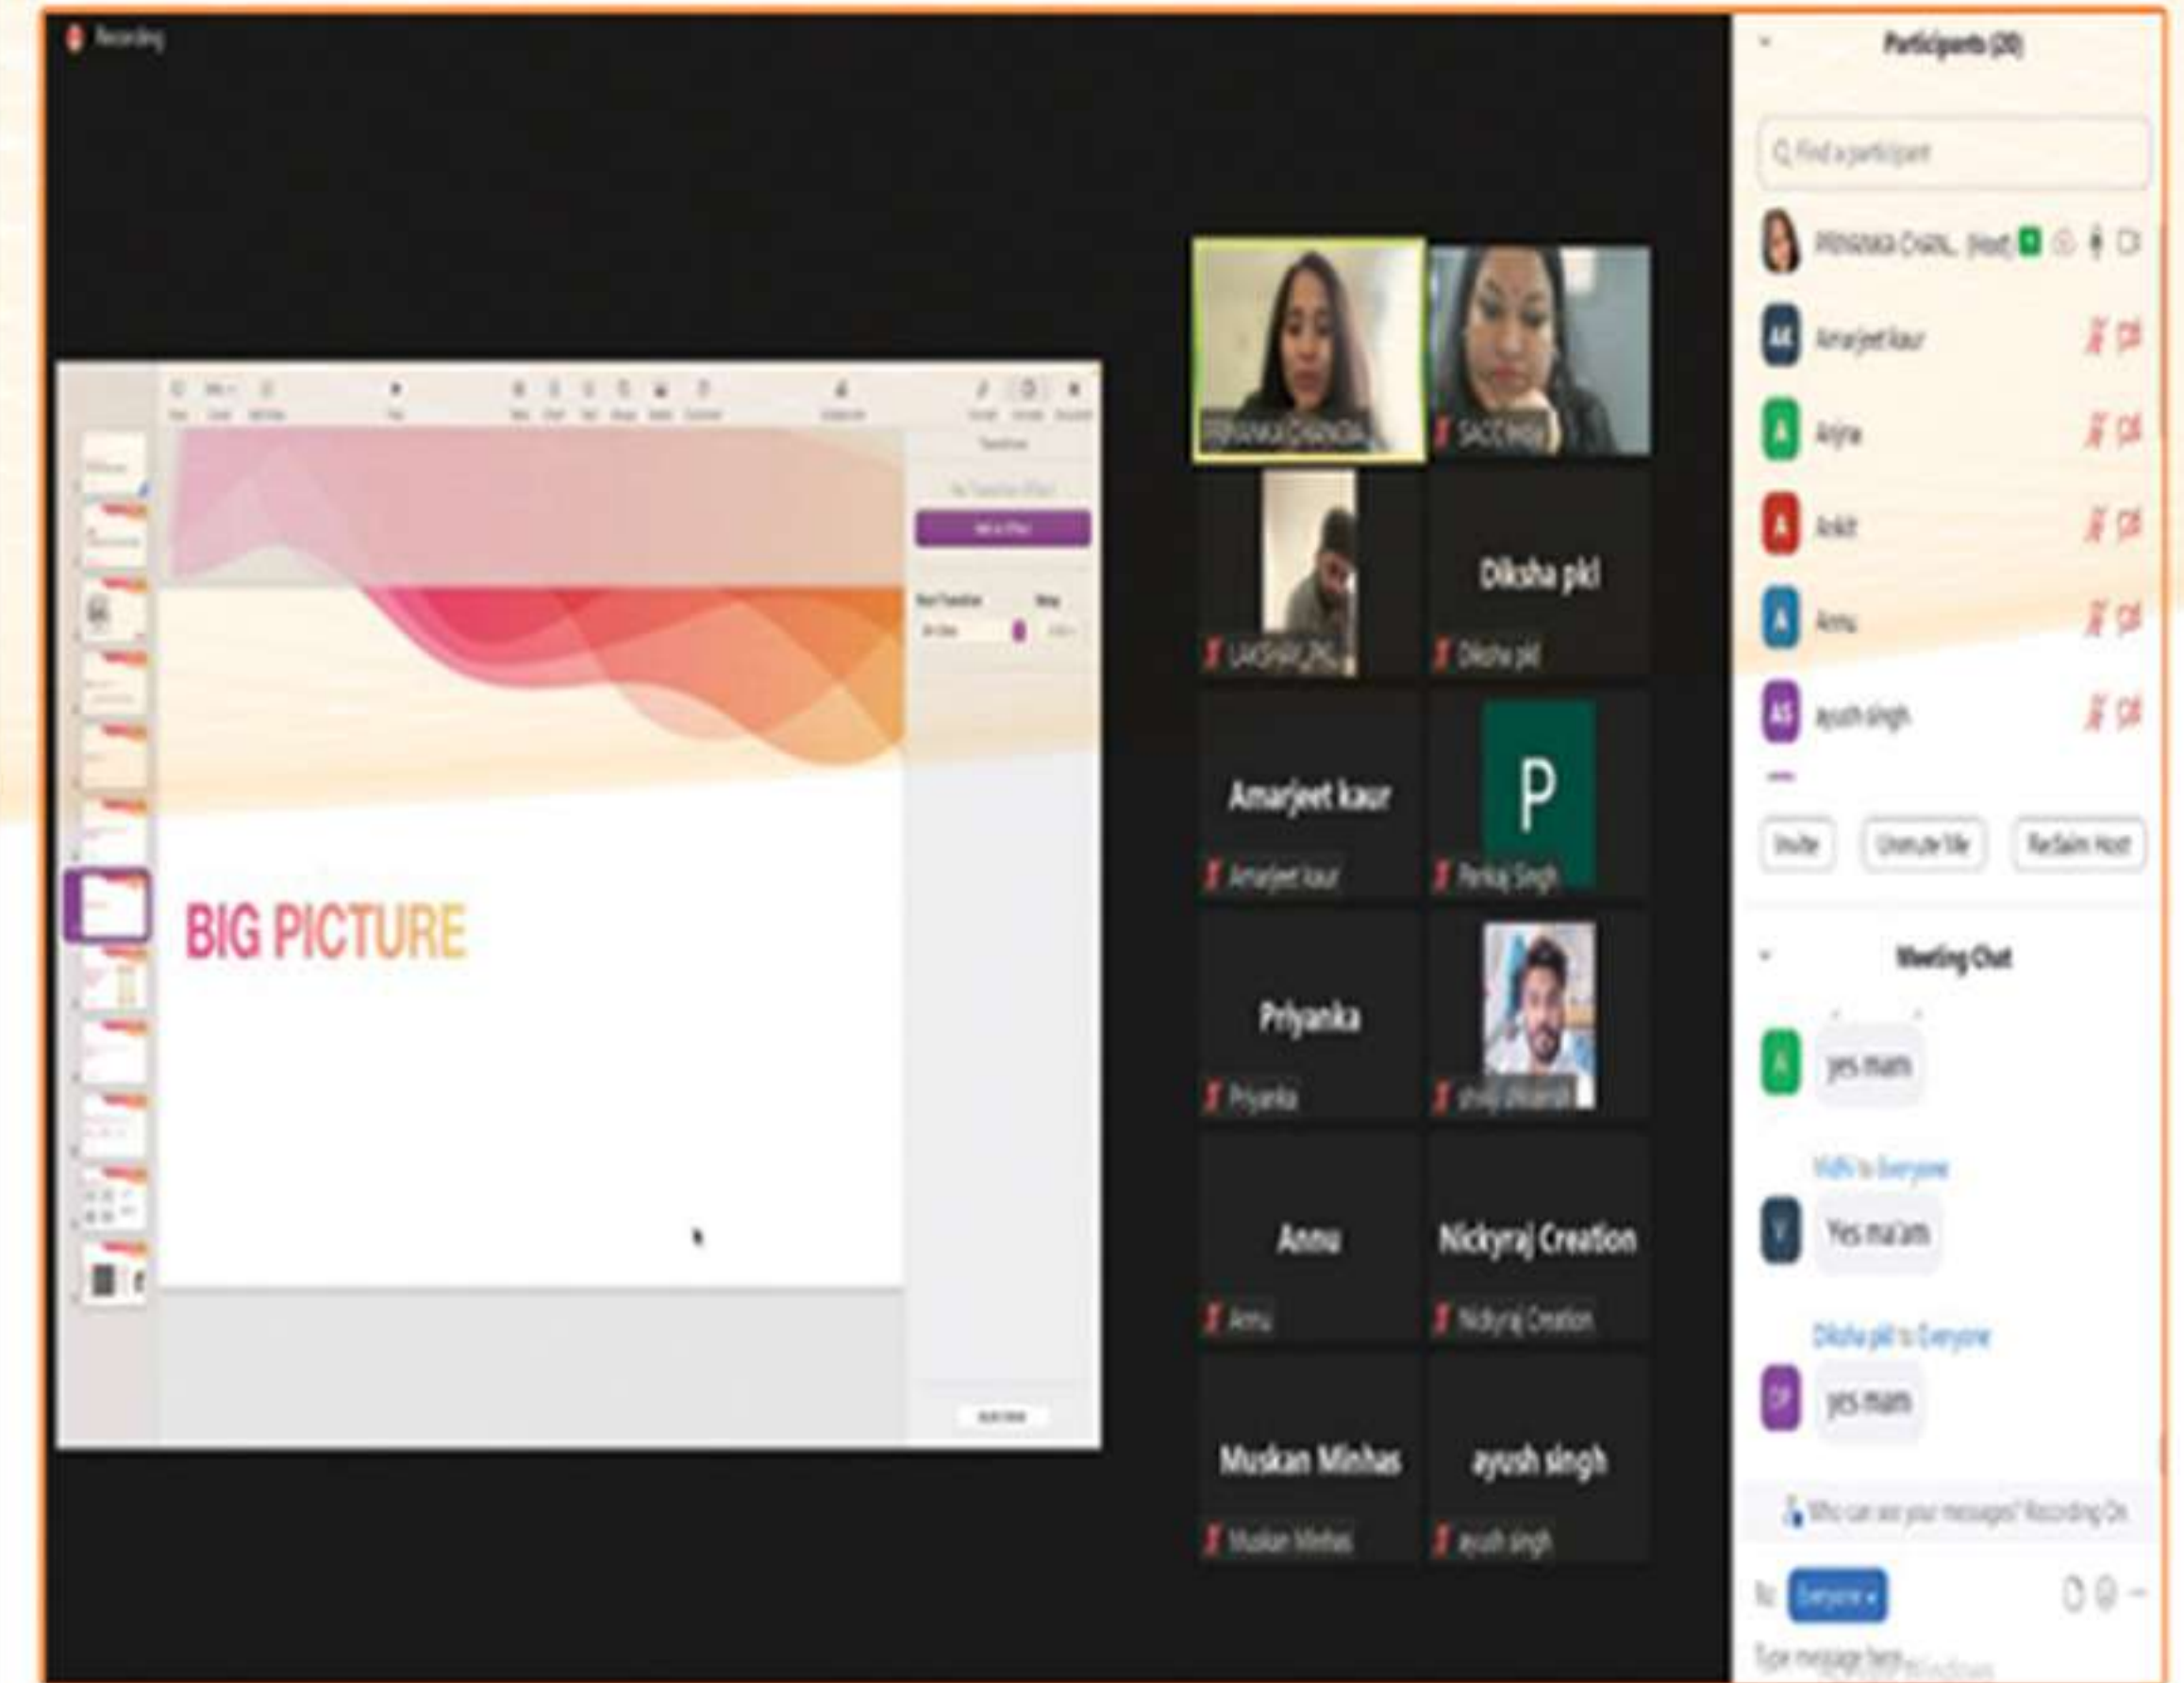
Recording

BIG PICTURE

PRIYANKA CHANDEL
SACCHIN
LAKSHAY
Diksha pkl
Diksha pkl
Amarjeet kaur
Amarjeet kaur
P
Pankaj Singh
Priyanka
Priyanka
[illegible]
Annu
Annu
Nickyraj Creation
Nickyraj Creation
Muskan Minhas
Muskan Minhas
ayush singh
ayush singh

Participants (20)
Find a participant
PRIYANKA CHANDEL (Host)
Amarjeet kaur
Anjna
Ankit
Annu
ayush singh
Invite
Unmute Me
Reclaim Host

Meeting Chat
yes mam
Vidhi to Everyone
Yes ma'am
Diksha pkl to Everyone
yes mam
Who can see your messages? Recording On
To: Everyone
Type message here...